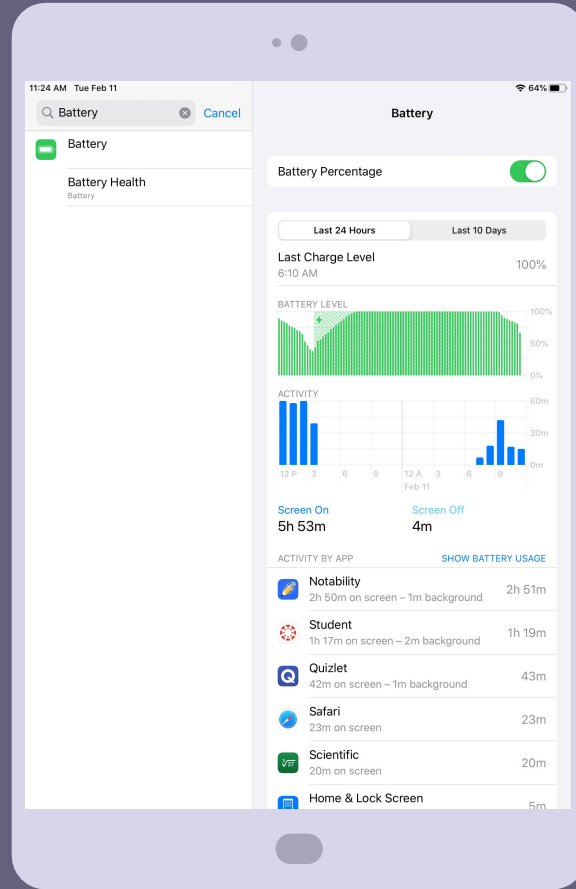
11:24 AM Tue Feb 11

64%

Battery

Cancel

Battery

Battery Health
Battery

Battery

Battery Percentage

Last 24 Hours

Last 10 Days

Last Charge Level
6:10 AM

100%

BATTERY LEVEL

100%

50%

0%

ACTIVITY

60m

30m

0m

12 P 3 6 9 12 A 3 6 9
Feb 11

Screen On
5h 53m

Screen Off
4m

ACTIVITY BY APP

SHOW BATTERY USAGE

Notability
2h 50m on screen – 1m background
2h 51m

Student
1h 17m on screen – 2m background
1h 19m

Quizlet
42m on screen – 1m background
43m

Safari
23m on screen
23m

Scientific
20m on screen
20m

Home & Lock Screen
5m